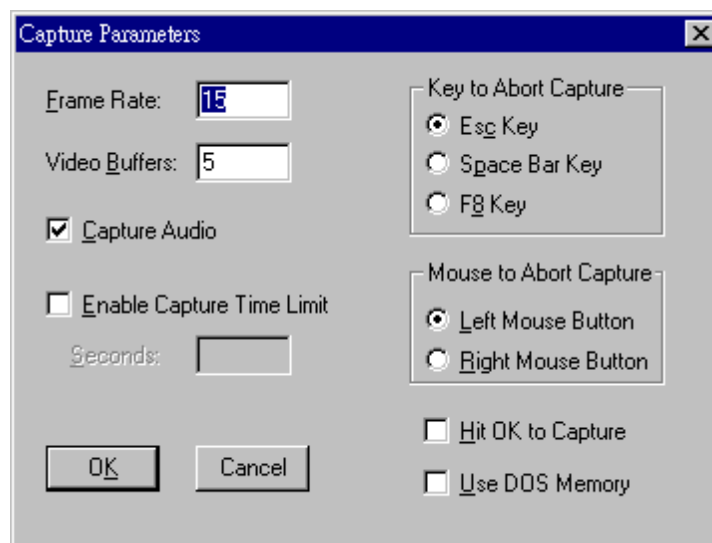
Capture Parameters

Frame Rate: 15

Video Buffers: 5

Capture Audio

Enable Capture Time Limit

Seconds:

OK

Cancel

Key to Abort Capture

Esc Key

Space Bar Key

F8 Key

Mouse to Abort Capture

Left Mouse Button

Right Mouse Button

Hit OK to Capture

Use DOS Memory